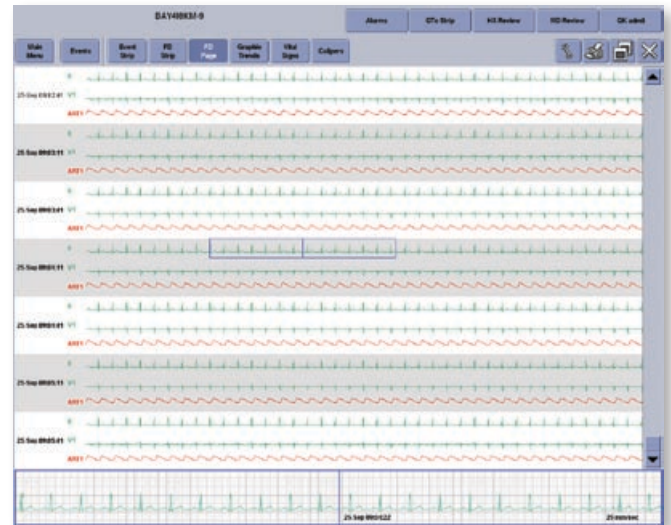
BAY4BED-9

Alarms | QTc Strip | HR Review | ST Review | QC admit

Main Menu | Events | Event Strip | FD Strip | FD Page | Graphic Trends | Vital Signs | Calipers

II
25 Sep 09:02:01 V1
ART1

II
25 Sep 09:03:11 V1
ART1

II
25 Sep 09:03:01 V1
ART1

II
25 Sep 09:03:11 V1
ART1

II
25 Sep 09:04:01 V1
ART1

II
25 Sep 09:05:11 V1
ART1

II
25 Sep 09:05:01 V1
ART1

25 Sep 09:03:22 | 25 mm/sec